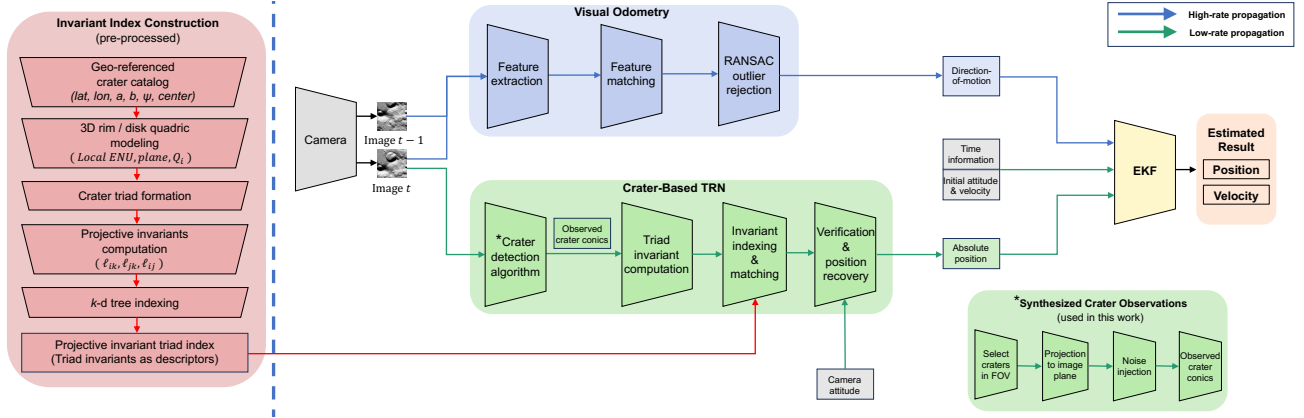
Invariant Index Construction
(pre-processed)

Geo-referenced crater catalog
(lat, lon, a, b, ψ, center)

3D rim / disk quadric modeling
( Local ENU, plane, $Q_i$ )

Crater triad formation

Projective invariants computation
( $\ell_{ik}, \ell_{jk}, \ell_{ij}$ )

k-d tree indexing

Projective invariant triad index
(Triad invariants as descriptors)

Camera

Image $t-1$

Image $t$

Visual Odometry

Feature extraction

Feature matching

RANSAC outlier rejection

Direction-of-motion

High-rate propagation

Low-rate propagation

Time information

Initial attitude & velocity

EKF

Estimated Result

Position

Velocity

Crater-Based TRN

*Crater detection algorithm

Observed crater conics

Triad invariant computation

Invariant indexing & matching

Verification & position recovery

Absolute position

Camera attitude

*Synthesized Crater Observations
(used in this work)

Select craters in FOV

Projection to image plane

Noise injection

Observed crater conics